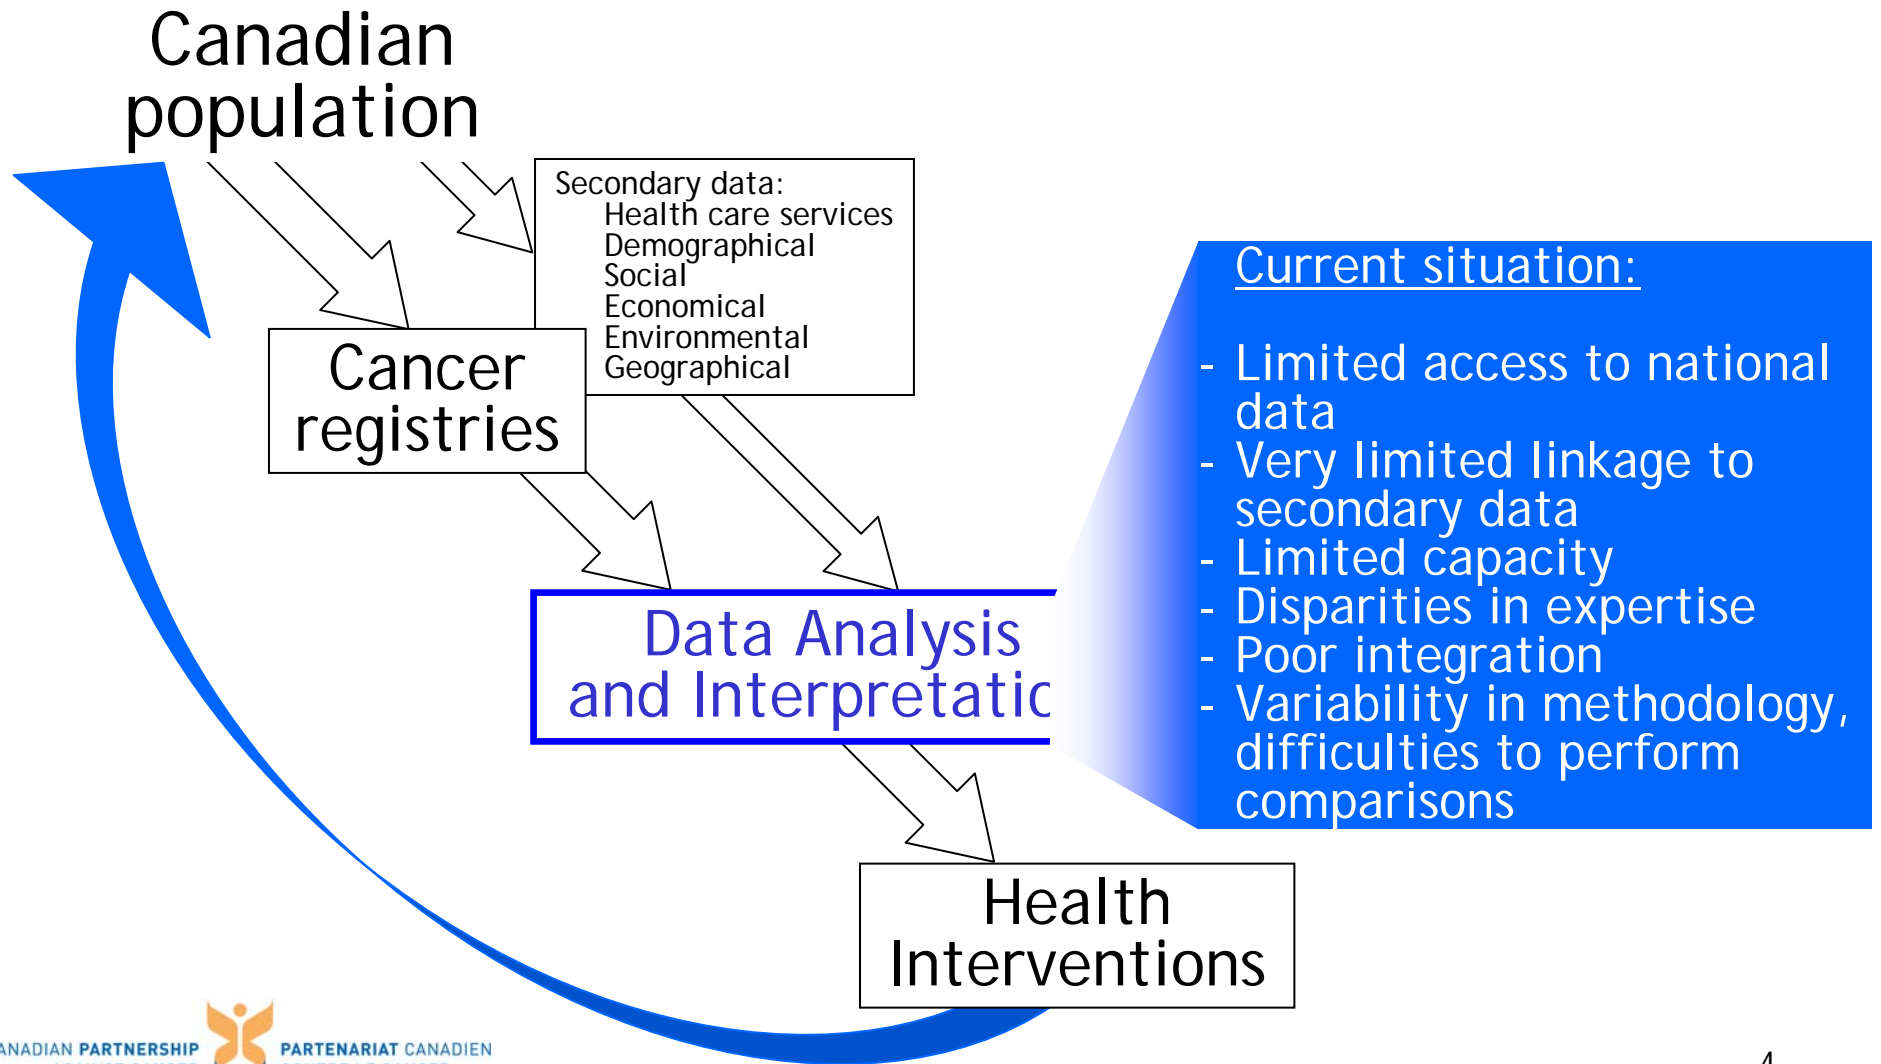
Canadian population

Secondary data:
Health care services
Demographical
Social
Economical
Environmental
Geographical

Cancer registries

Data Analysis and Interpretatic

Health Interventions

Current situation:

- Limited access to national data
- Very limited linkage to secondary data
- Limited capacity
- Disparities in expertise
- Poor integration
- Variability in methodology, difficulties to perform comparisons

ANADIAN PARTNERSHIP PARTENARIAT CANADIEN

4